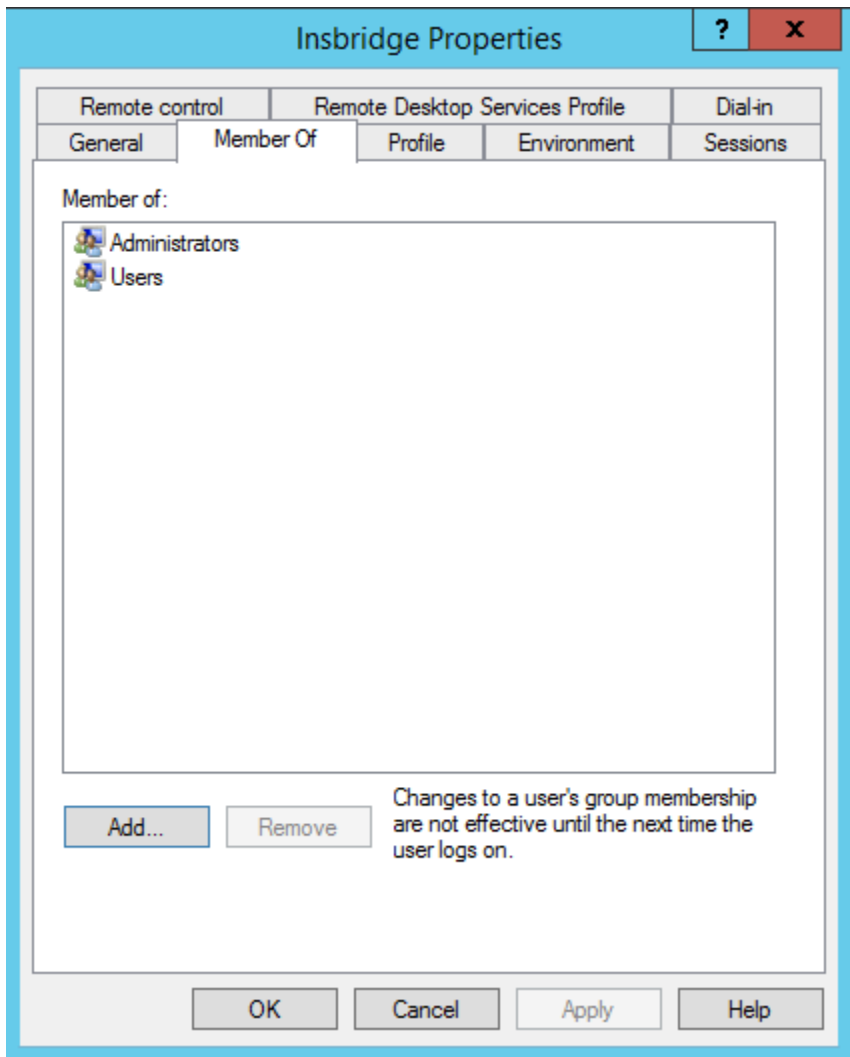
Insbridge Properties
?
X
Remote control
Remote Desktop Services Profile
Dial-in
General
Member Of
Profile
Environment
Sessions

Member of:
Administrators
Users

Add...
Remove
Changes to a user's group membership are not effective until the next time the user logs on.

OK
Cancel
Apply
Help